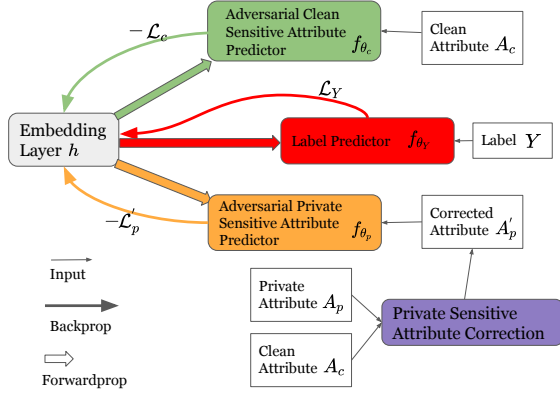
$-\mathcal{L}_c$

Adversarial Clean Sensitive Attribute Predictor $f_{\theta_c}$

Clean Attribute $A_c$

$\mathcal{L}_Y$

Embedding Layer $h$

Label Predictor $f_{\theta_Y}$

Label $Y$

$-\mathcal{L}_p^{'}$

Adversarial Private Sensitive Attribute Predictor $f_{\theta_p}$

Corrected Attribute $A_p^{'}$

Input

Private Attribute $A_p$

Backprop

Private Sensitive Attribute Correction

Clean Attribute $A_c$

Forwardprop